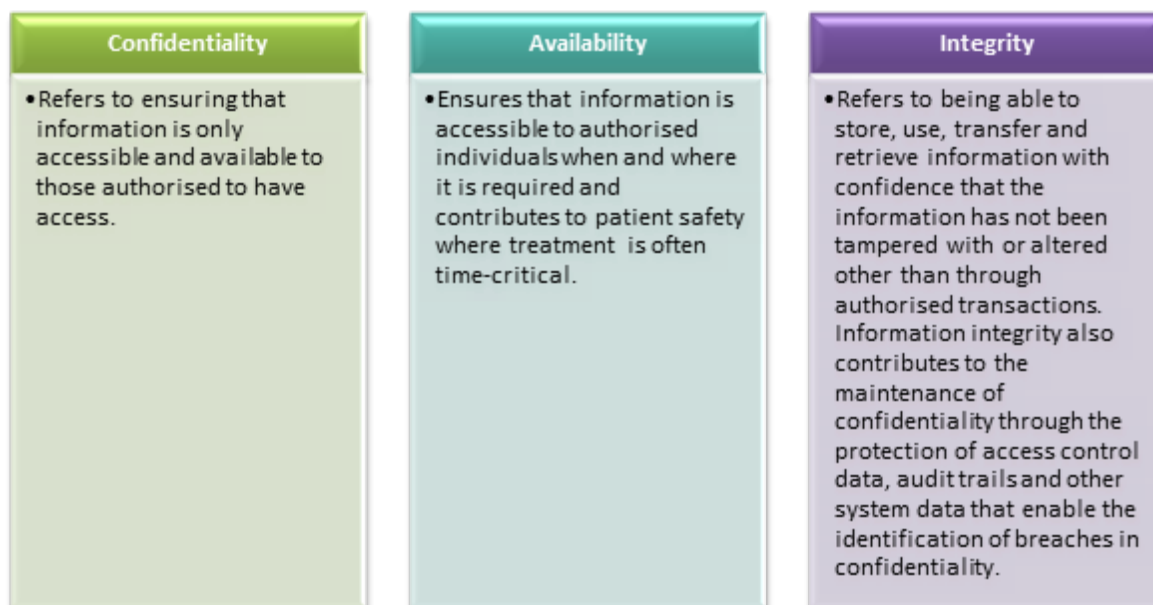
Confidentiality

• Refers to ensuring that information is only accessible and available to those authorised to have access.

Availability

• Ensures that information is accessible to authorised individuals when and where it is required and contributes to patient safety where treatment is often time-critical.

Integrity

• Refers to being able to store, use, transfer and retrieve information with confidence that the information has not been tampered with or altered other than through authorised transactions. Information integrity also contributes to the maintenance of confidentiality through the protection of access control data, audit trails and other system data that enable the identification of breaches in confidentiality.